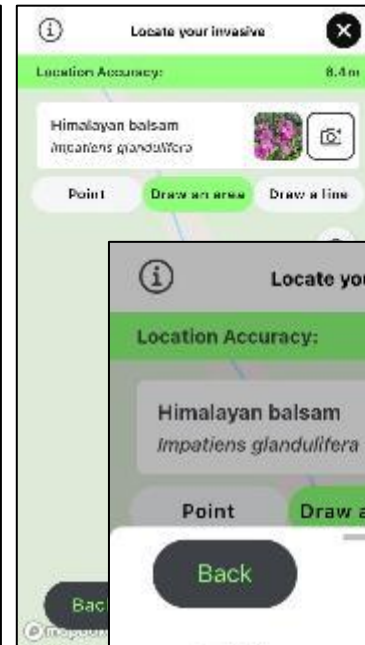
ⓘ Locate your invasive

Location Accuracy: 8.4 m

Himalayan balsam
Impatiens glandulifera

Point Draw an area Draw a line

ⓘ Locate you

Location Accuracy:

Himalayan balsam
Impatiens glandulifera

Point Draw a

Back

Bac